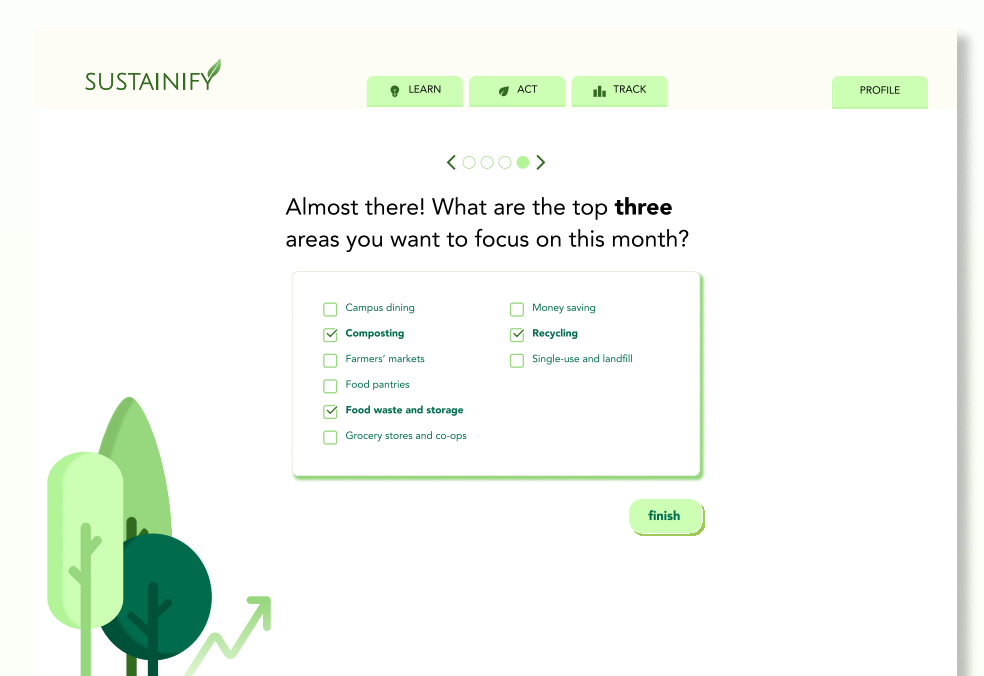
SUSTAINIFY

LEARN ACT TRACK PROFILE

Almost there! What are the top **three** areas you want to focus on this month?

Campus dining
Composting
Farmers' markets
Food pantries
Food waste and storage
Grocery stores and co-ops

Money saving
Recycling
Single-use and landfill

finish